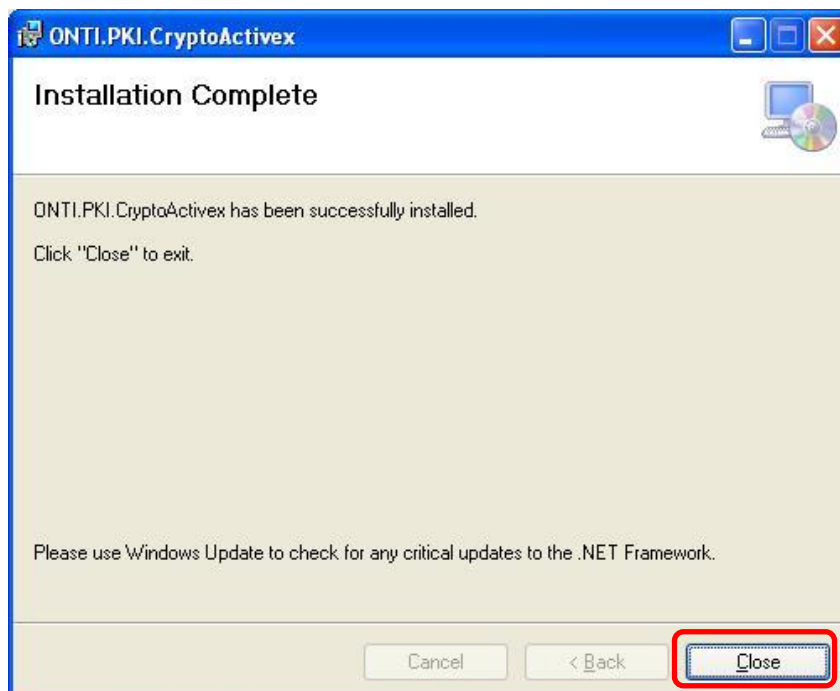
ONTI.PKI.CryptoActivex

Installation Complete

ONTI.PKI.CryptoActivex has been successfully installed.

Click "Close" to exit.

Please use Windows Update to check for any critical updates to the .NET Framework.

Cancel

< Back

Close